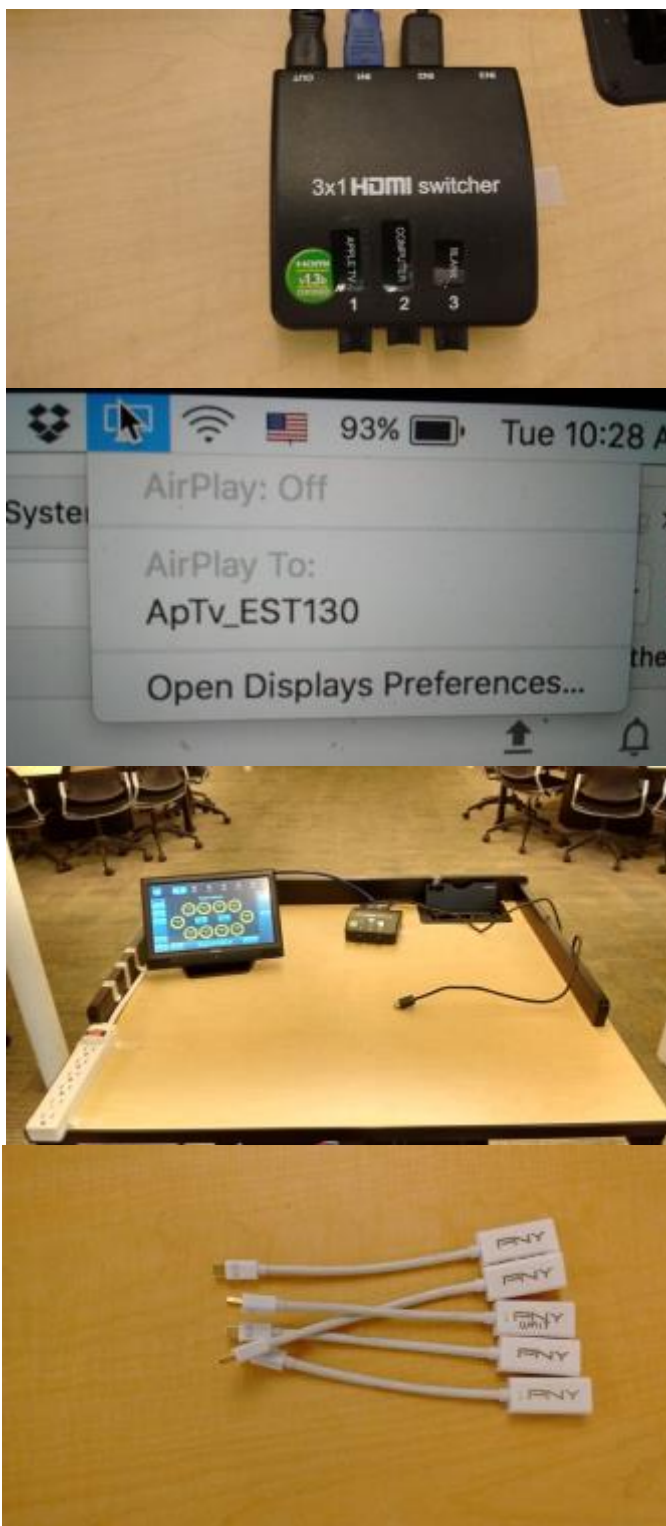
OUT IN1 IN2 IN3

3x1 HDMI switcher

HDMI v1.3b

APPLE TV

COMPUTER

BLANK

1 2 3

93% Tue 10:28 A

Syster

AirPlay: Off

AirPlay To:

ApTv_EST130

Open Displays Preferences...

the

PNY

PNY

PNY

PNY

PNY